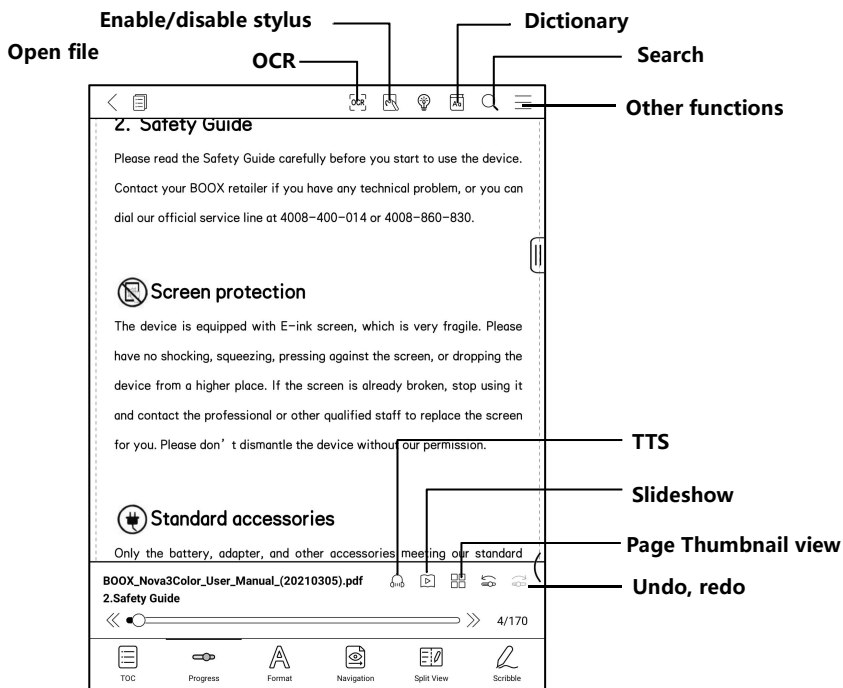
Enable/disable stylus

Dictionary

Open file

OCR

Search

Other functions

2. Safety Guide

Please read the Safety Guide carefully before you start to use the device. Contact your BOOX retailer if you have any technical problem, or you can dial our official service line at 4008-400-014 or 4008-860-830.

Screen protection

The device is equipped with E-ink screen, which is very fragile. Please have no shocking, squeezing, pressing against the screen, or dropping the device from a higher place. If the screen is already broken, stop using it and contact the professional or other qualified staff to replace the screen for you. Please don’t dismantle the device without our permission.

TTS

Slideshow

Standard accessories

Only the battery, adapter, and other accessories meeting our standard

Page Thumbnail view

BOOX_Nova3Color_User_Manual_(20210305).pdf
2.Safety Guide

Undo, redo

4/170

TOC Progress Format Navigation Split View Scribble